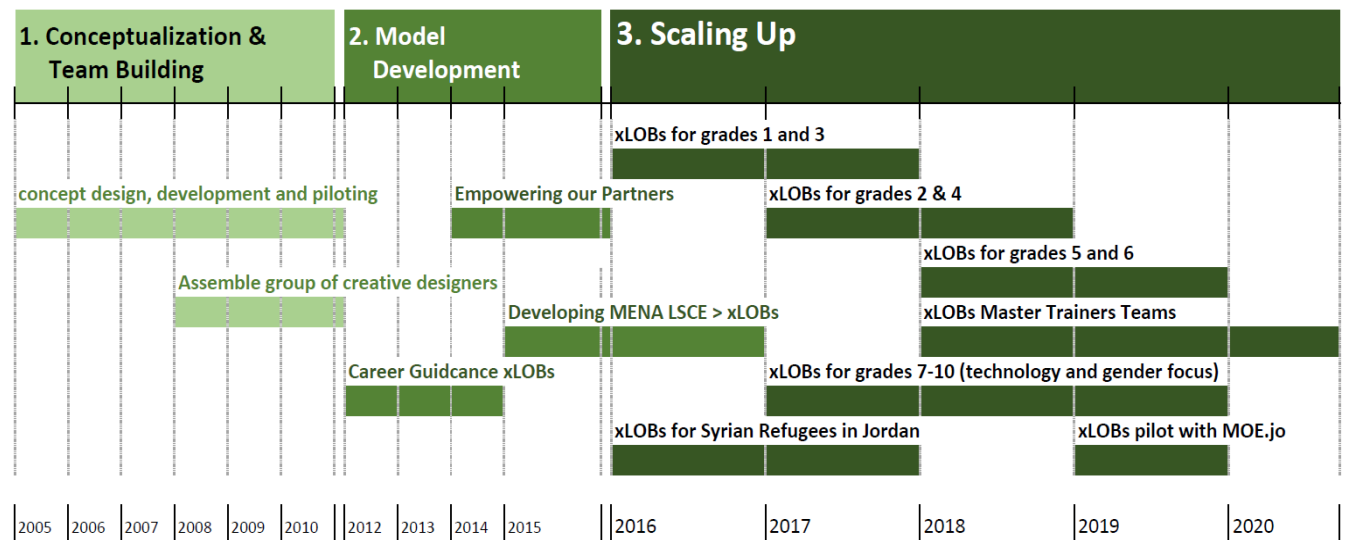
1. Conceptualization & Team Building

2. Model Development

3. Scaling Up

xLOBs for grades 1 and 3

concept design, development and piloting

Empowering our Partners

xLOBs for grades 2 & 4

xLOBs for grades 5 and 6

Assemble group of creative designers

Developing MENA LSCE > xLOBs

xLOBs Master Trainers Teams

Career Guidcance xLOBs

xLOBs for grades 7-10 (technology and gender focus)

xLOBs for Syrian Refugees in Jordan

xLOBs pilot with MOE.jo

2005 2006 2007 2008 2009 2010 2012 2013 2014 2015 2016 2017 2018 2019 2020